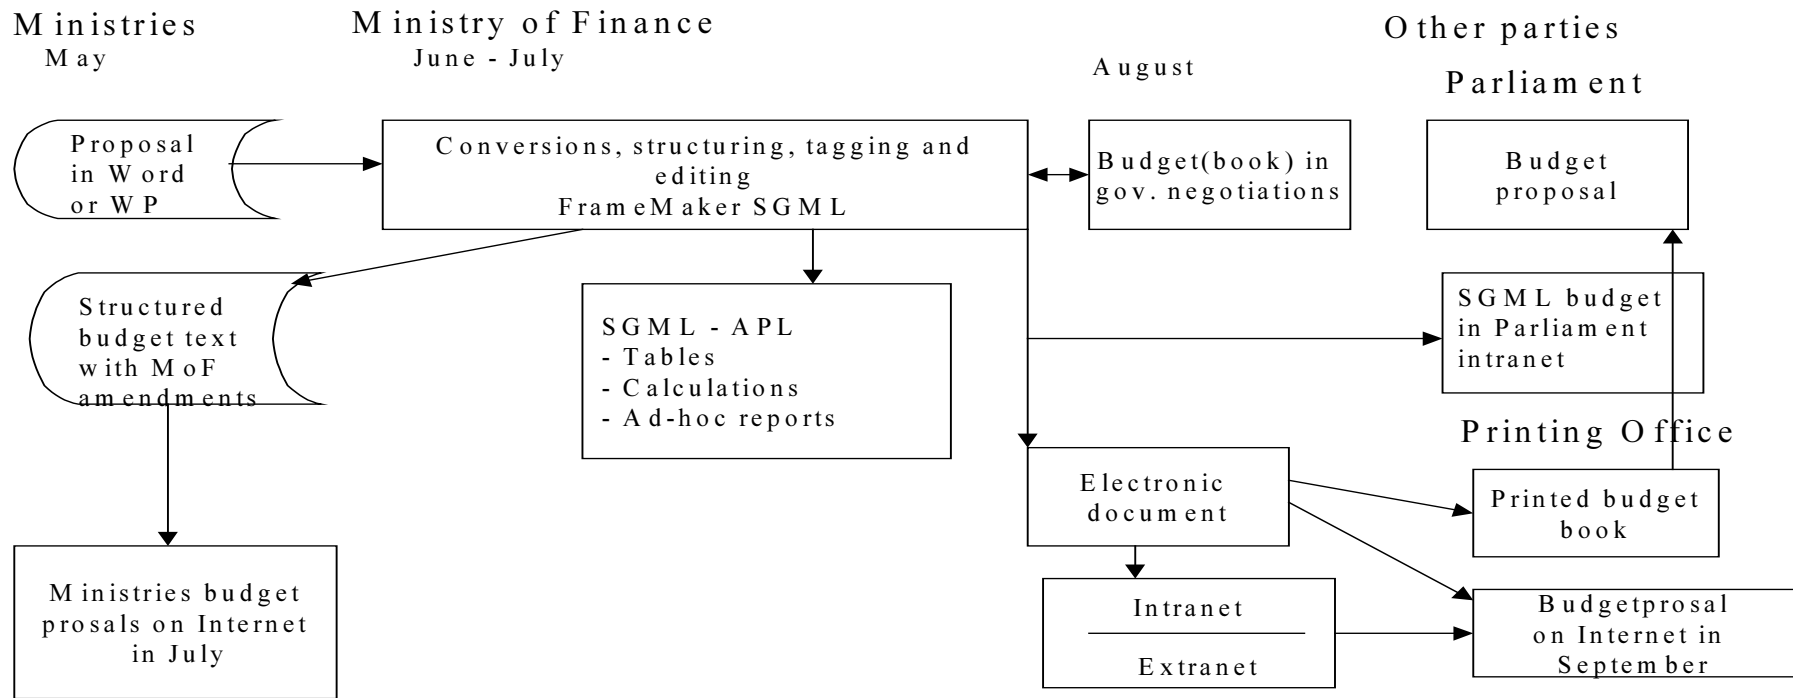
Ministries
May

Ministry of Finance
June - July

August

Other parties

Parliament

Proposal in Word or WP

Conversions, structuring, tagging and editing
FrameMaker SGML

Budget(book) in gov. negotiations

Budget proposal

Structured budget text with MoF amendments

SGML - APL
- Tables
- Calculations
- Ad-hoc reports

SGML budget in Parliament intranet

Printing Office

Electronic document

Printed budget book

Ministries budget prosals on Internet in July

Intranet

Extranet

Budgetprosal on Internet in September